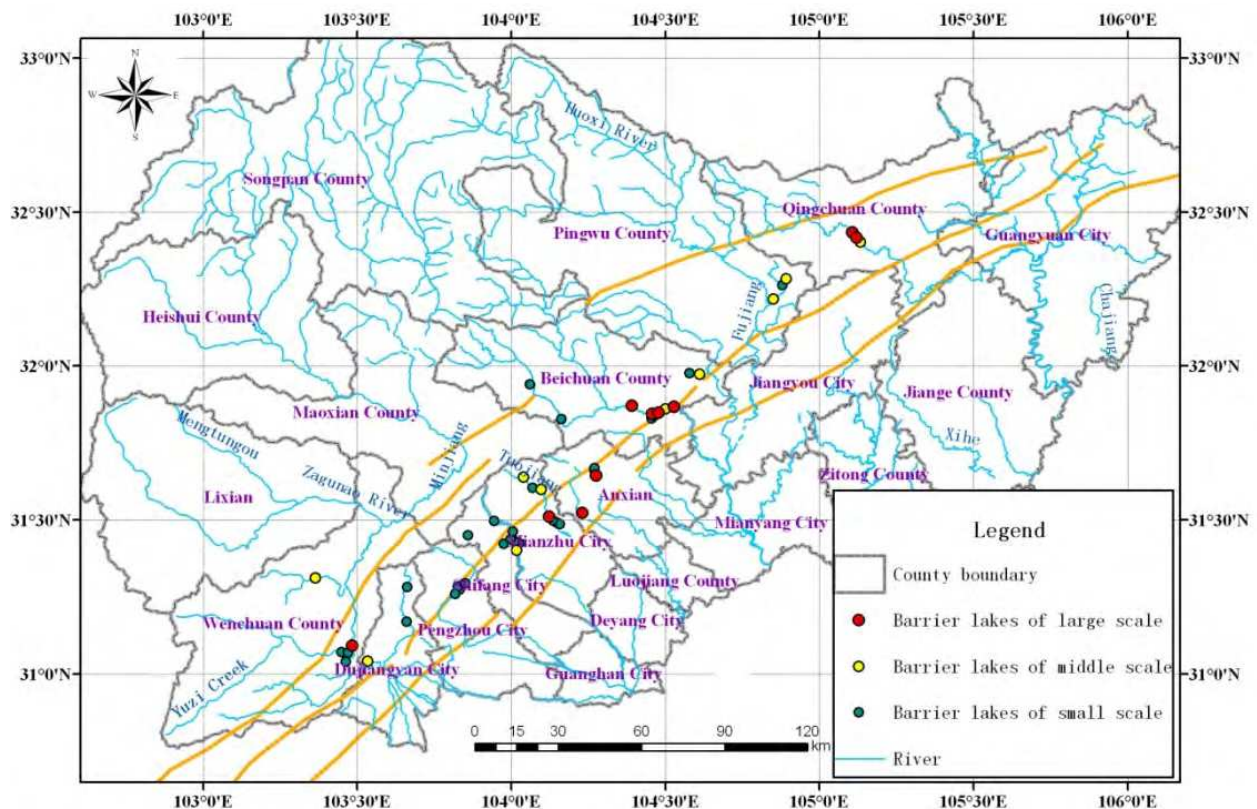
103°0'E 103°30'E 104°0'E 104°30'E 105°0'E 105°30'E 106°0'E

33°0'N
32°30'N
32°0'N
31°30'N
31°0'N

N
W E
S

Huoxi River
Songpan County
Pingwu County
Qingchuan County
Guangyuan City
Heishui County
Fujiang
Chajiang
Beichuan County
Jiangyou City
Jiange County
Maoxian County
Mengtungou
Xihe
Minjiang
Zitong County
Tuojiang
Zagunao River
Lixian
Anxian
Mianyang City
Mianzhu City
Shifang City
Luojiang County
Wenchuan County
Pengzhou City
Deyang City
Dujiangyan City
Guanghan City
Yuzi Creek

0 15 30 60 90 120 km

Legend
County boundary
Barrier lakes of large scale
Barrier lakes of middle scale
Barrier lakes of small scale
River